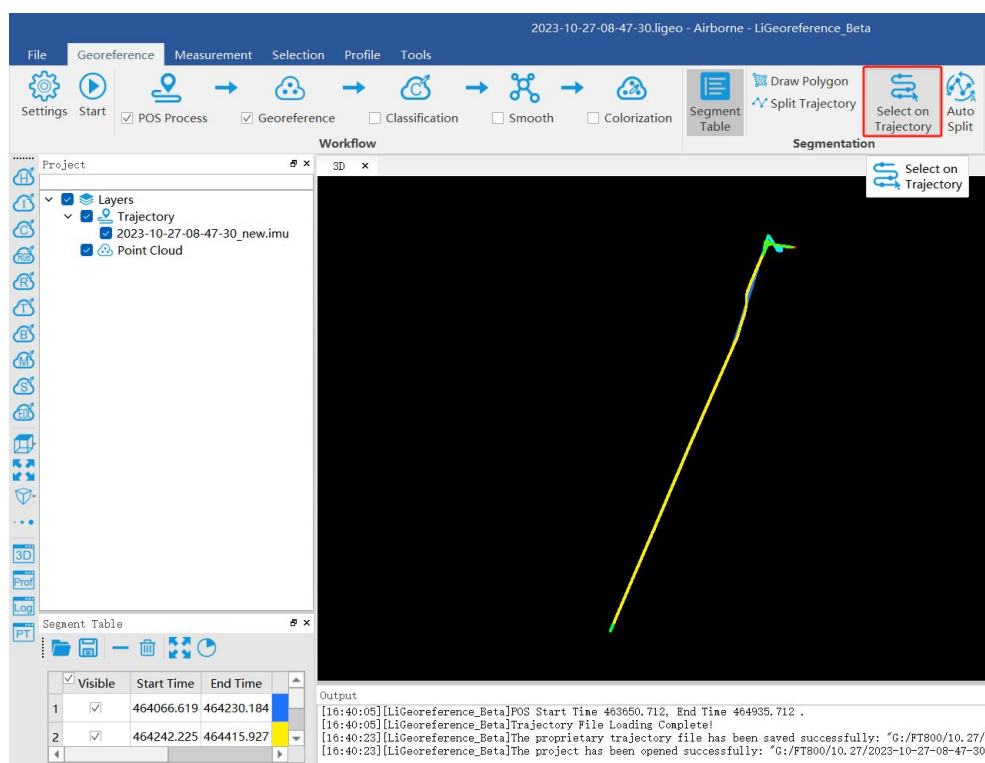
2023-10-27-08-47-30.ligeo - Airborne - LiGeoreference_Beta

File Georeference Measurement Selection Profile Tools

Settings Start ☑ POS Process ☑ Georeference ☐ Classification ☐ Smooth ☐ Colorization

Workflow

Segment Table Draw Polygon Split Trajectory Select on Trajectory Auto Split

Segmentation

Project

Layers
Trajectory
2023-10-27-08-47-30_new.imu
Point Cloud

3D ×

Select on Trajectory

3D
Prof
Log
PT

Segment Table

| | Visible | Start Time | End Time | |
|---|---|---|---|---|
| 1 | ☑ | 464066.619 | 464230.184 | |
| 2 | ☑ | 464242.225 | 464415.927 | |

Output
[16:40:05][LiGeoreference_Beta]POS Start Time 463650.712, End Time 464935.712 .
[16:40:05][LiGeoreference_Beta]Trajectory File Loading Complete!
[16:40:23][LiGeoreference_Beta]The proprietary trajectory file has been saved successfully: "G:/FT800/10.27/
[16:40:23][LiGeoreference_Beta]The project has been opened successfully: "G:/FT800/10.27/2023-10-27-08-47-30